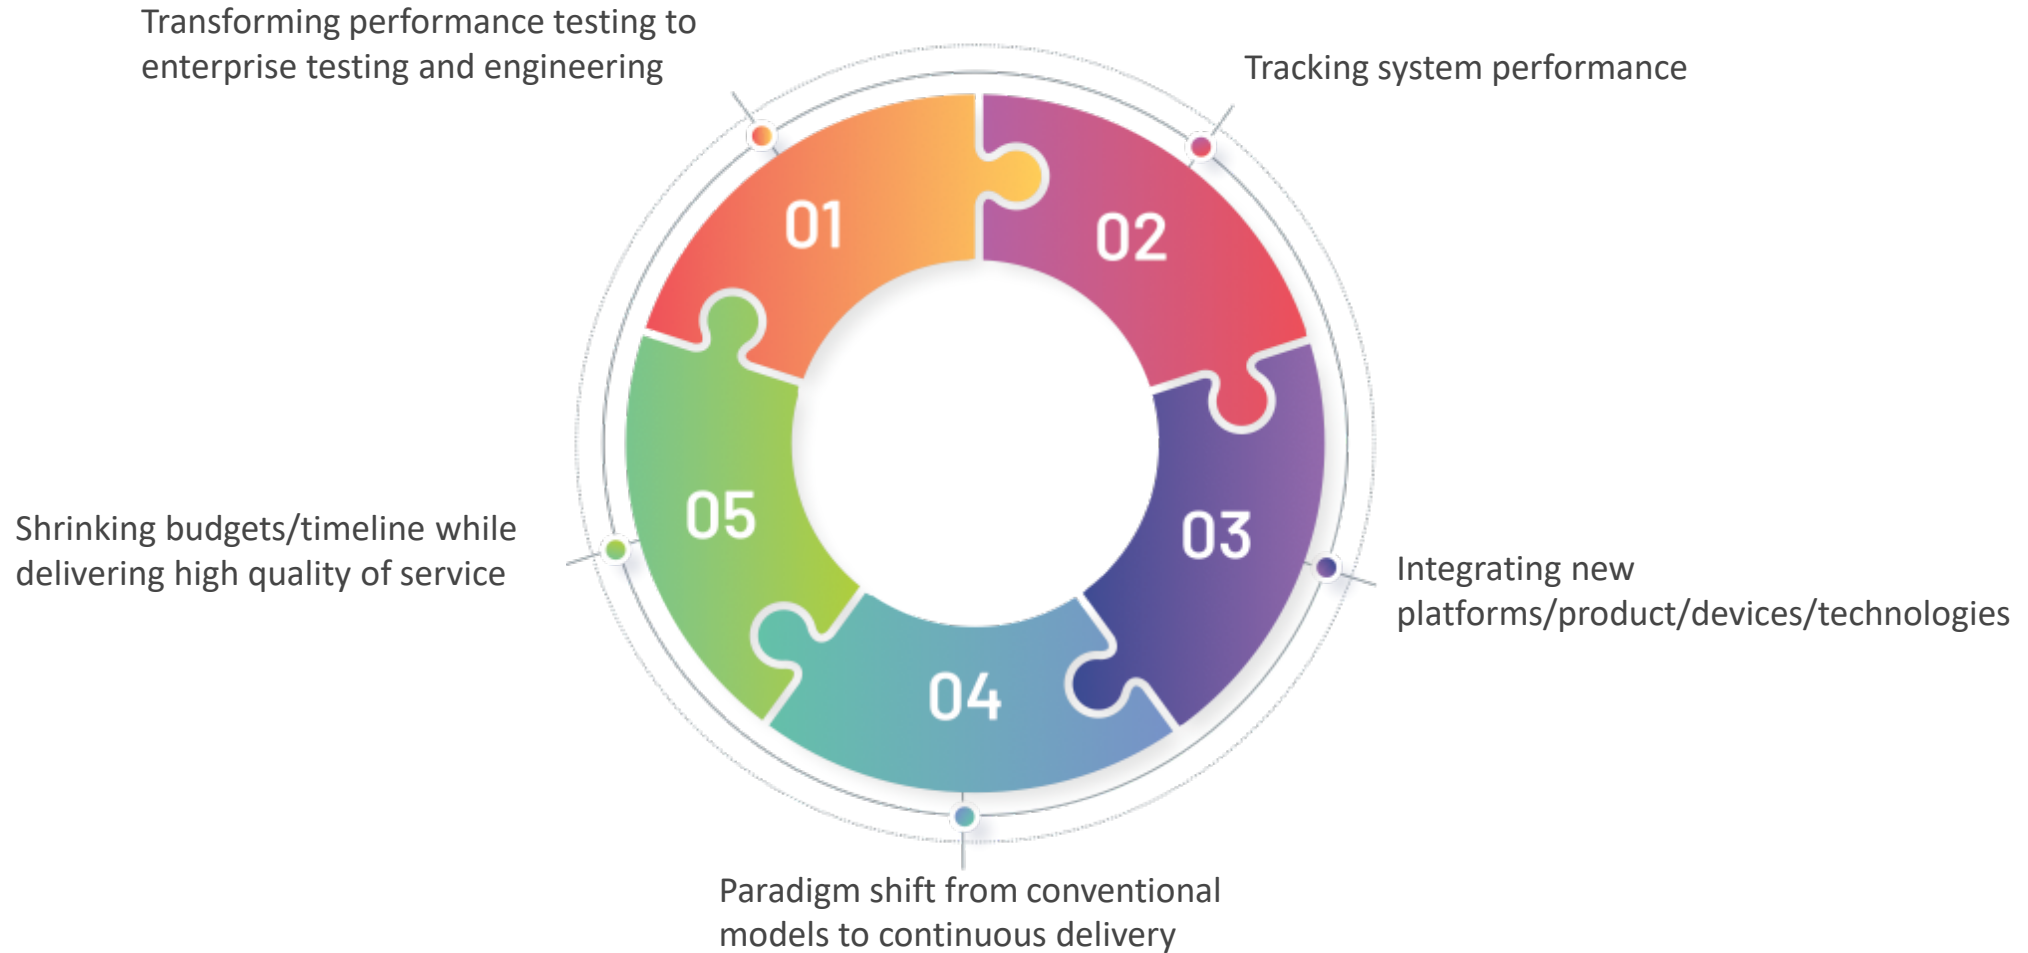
Transforming performance testing to enterprise testing and engineering

Tracking system performance

01

02

05

03

04

Shrinking budgets/timeline while delivering high quality of service

Integrating new platforms/product/devices/technologies

Paradigm shift from conventional models to continuous delivery